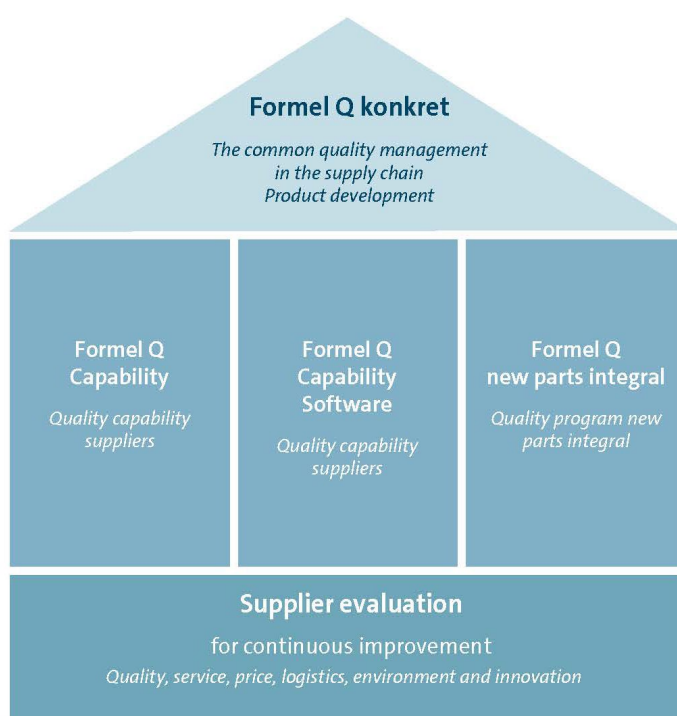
Formel Q konkret

The common quality management in the supply chain
Product development

Formel Q Capability

Quality capability suppliers

Formel Q Capability Software

Quality capability suppliers

Formel Q new parts integral

Quality program new parts integral

Supplier evaluation

for continuous improvement

Quality, service, price, logistics, environment and innovation